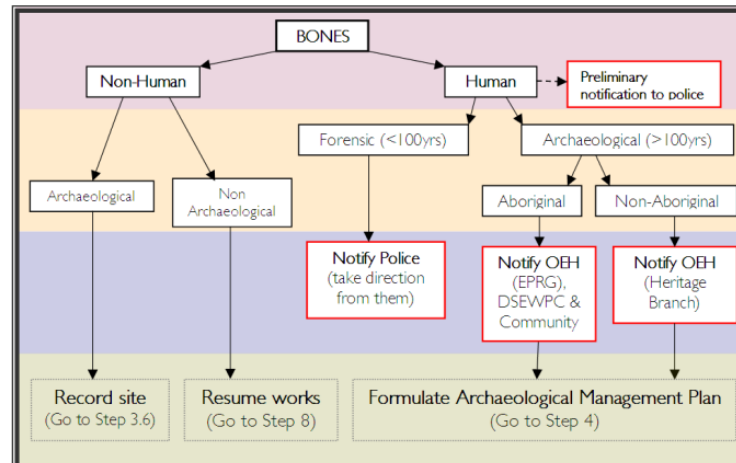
BONES

Non-Human

Human

Preliminary notification to police

Forensic (<100yrs)

Archaeological (>100yrs)

Archaeological

Non Archaeological

Aboriginal

Non-Aboriginal

Notify Police (take direction from them)

Notify OEH (EPRG), DSEWPC & Community

Notify OEH (Heritage Branch)

Record site (Go to Step 3.6)

Resume works (Go to Step 8)

Formulate Archaeological Management Plan (Go to Step 4)